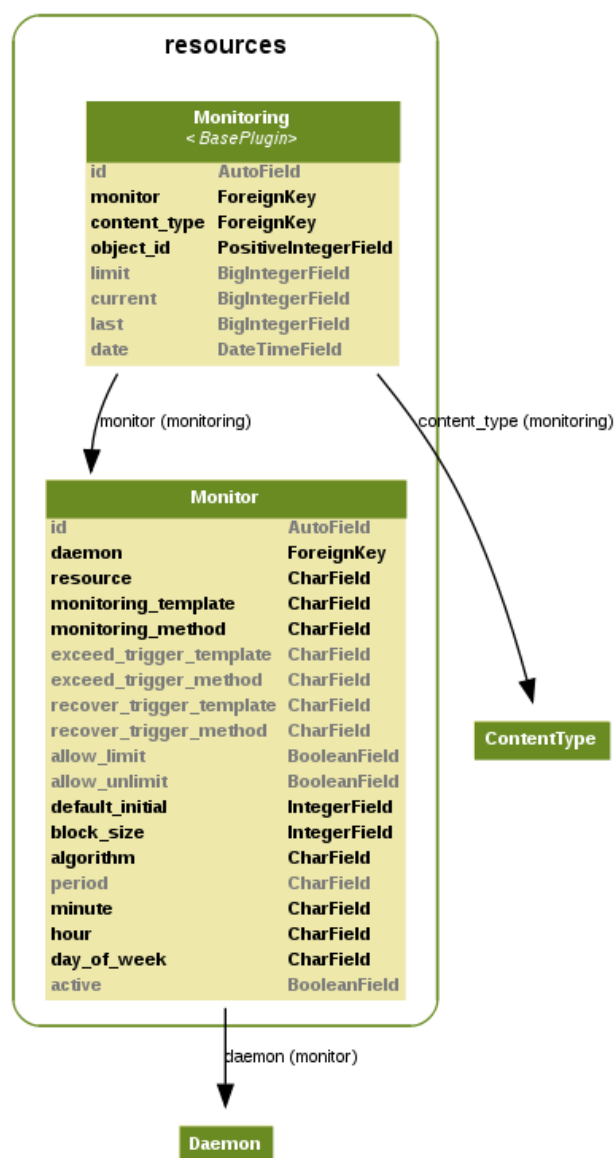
resources

Monitoring
<BasePlugin>

| | |
|---|---|
| id | AutoField |
| monitor | ForeignKey |
| content_type | ForeignKey |
| object_id | PositiveIntegerField |
| limit | BigIntegerField |
| current | BigIntegerField |
| last | BigIntegerField |
| date | DateTimeField |

monitor (monitoring)

content_type (monitoring)

Monitor

| | |
|---|---|
| id | AutoField |
| daemon | ForeignKey |
| resource | CharField |
| monitoring_template | CharField |
| monitoring_method | CharField |
| exceed_trigger_template | CharField |
| exceed_trigger_method | CharField |
| recover_trigger_template | CharField |
| recover_trigger_method | CharField |
| allow_limit | BooleanField |
| allow_unlimit | BooleanField |
| default_initial | IntegerField |
| block_size | IntegerField |
| algorithm | CharField |
| period | CharField |
| minute | CharField |
| hour | CharField |
| day_of_week | CharField |
| active | BooleanField |

ContentType

daemon (monitor)

Daemon